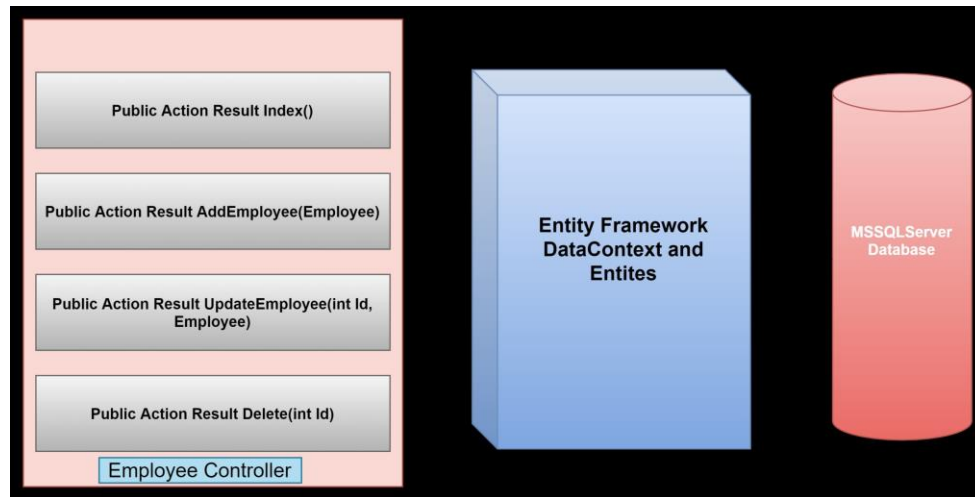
Public Action Result Index()

Public Action Result AddEmployee(Employee)

Public Action Result UpdateEmployee(int Id, Employee)

Public Action Result Delete(int Id)

Employee Controller

Entity Framework DataContext and Entites

MSSQLServer Database